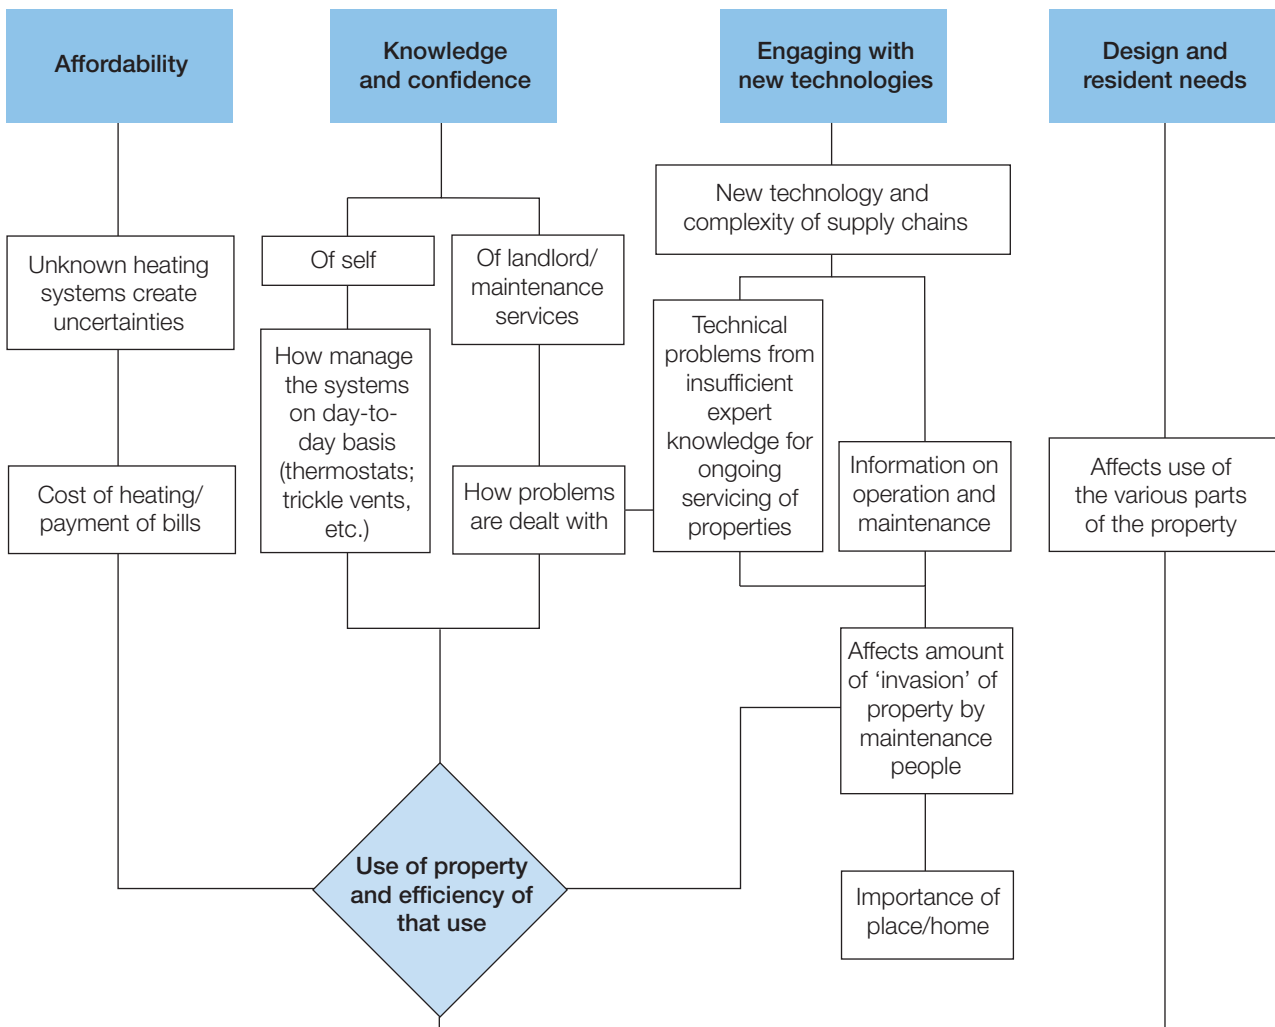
Affordability

Knowledge and confidence

Engaging with new technologies

Design and resident needs

New technology and complexity of supply chains

Unknown heating systems create uncertainties

Of self

Of landlord/ maintenance services

Technical problems from insufficient expert knowledge for ongoing servicing of properties

How manage the systems on day-to-day basis (thermostats; trickle vents, etc.)

Information on operation and maintenance

Affects use of the various parts of the property

Cost of heating/ payment of bills

How problems are dealt with

Affects amount of ‘invasion’ of property by maintenance people

Use of property and efficiency of that use

Importance of place/home